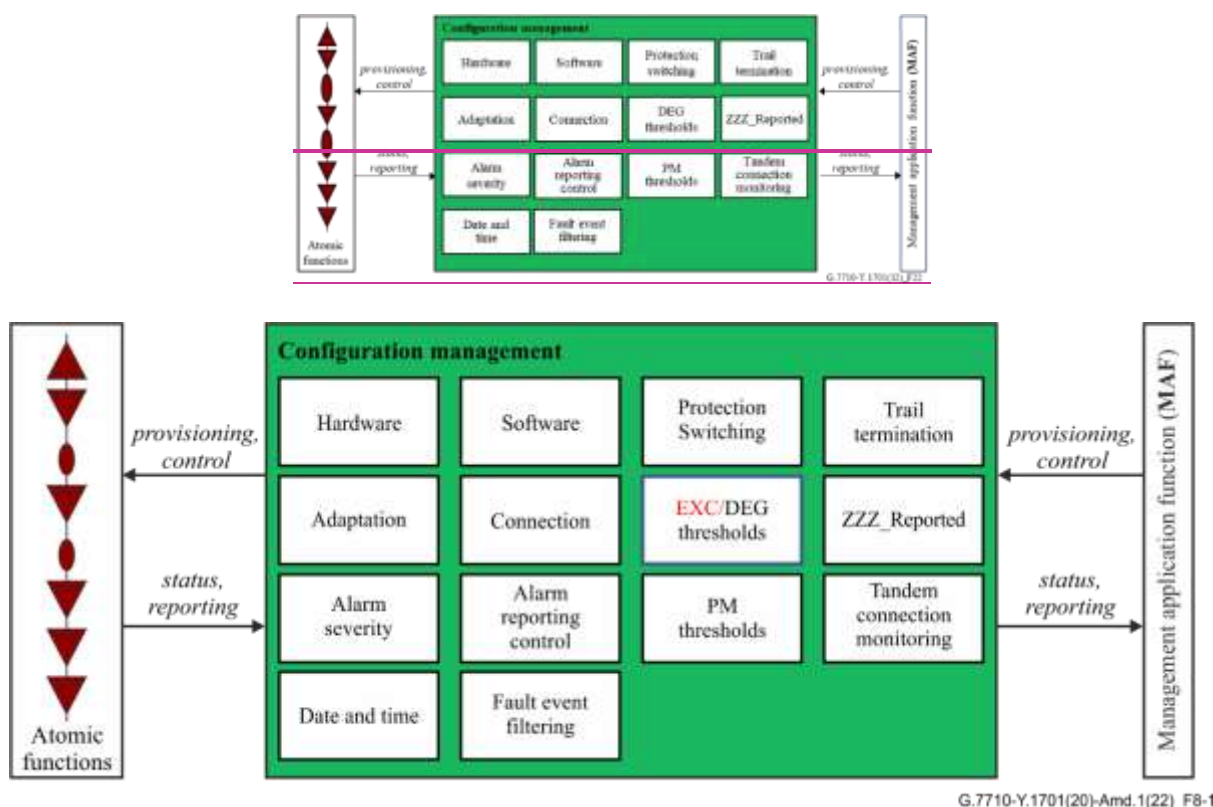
Configuration management

Hardware

Software

Protection switching

Trail termination

provisioning, control

provisioning, control

Adaptation

Connection

DEG thresholds

ZZZ_Reported

status, reporting

status, reporting

Alarm severity

Alarm reporting control

PM thresholds

Tandem connection monitoring

Date and time

Fault event filtering

Atomic functions

Management application function (MAF)

G.7710-Y.1701(22)_F22

Configuration management

Hardware

Software

Protection Switching

Trail termination

provisioning, control

provisioning, control

Adaptation

Connection

EXC/DEG thresholds

ZZZ_Reported

status, reporting

status, reporting

Alarm severity

Alarm reporting control

PM thresholds

Tandem connection monitoring

Date and time

Fault event filtering

Atomic functions

Management application function (MAF)

G.7710-Y.1701(20)-Amd.1(22)_F8-1